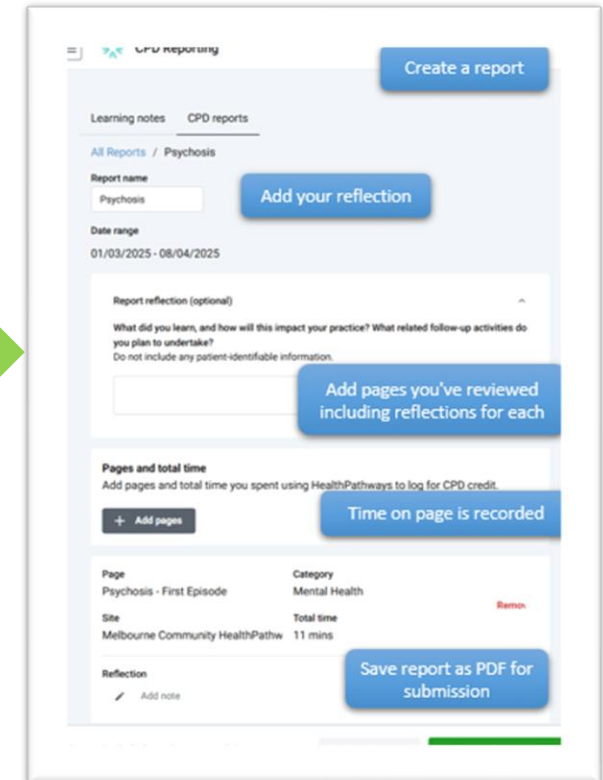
CPD Reporting

Create a report

Learning notes CPD reports

All Reports / Psychosis

Report name

Psychosis

Add your reflection

Date range

01/03/2025 - 08/04/2025

Report reflection (optional)

What did you learn, and how will this impact your practice? What related follow-up activities do you plan to undertake?

Do not include any patient-identifiable information.

Add pages you've reviewed including reflections for each

Pages and total time

Add pages and total time you spent using HealthPathways to log for CPD credit.

+ Add pages

Time on page is recorded

Page

Psychosis - First Episode

Category

Mental Health

Remo

Site

Melbourne Community HealthPathw

Total time

11 mins

Reflection

Add note

Save report as PDF for submission